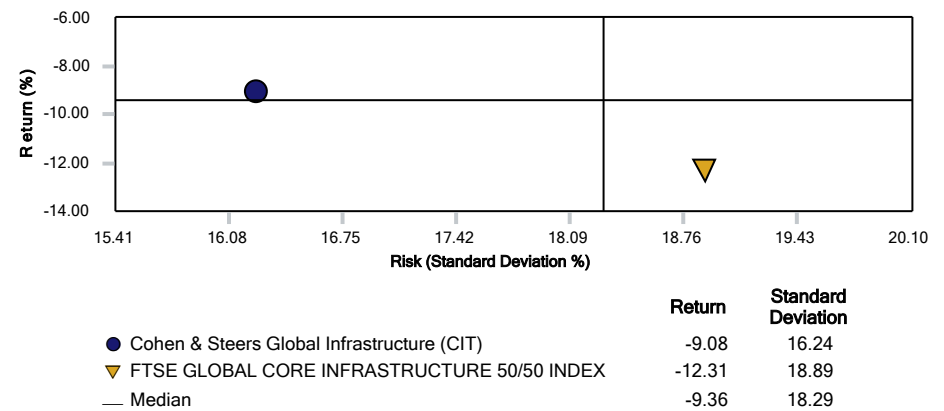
Return (%)

-6.00
-8.00
-10.00
-12.00
-14.00

15.41 16.08 16.75 17.42 18.09 18.76 19.43 20.10

Risk (Standard Deviation %)

| | Return | Standard Deviation |
|---|---|---|
| Cohen & Steers Global Infrastructure (CIT) | -9.08 | 16.24 |
| FTSE GLOBAL CORE INFRASTRUCTURE 50/50 INDEX | -12.31 | 18.89 |
| Median | -9.36 | 18.29 |